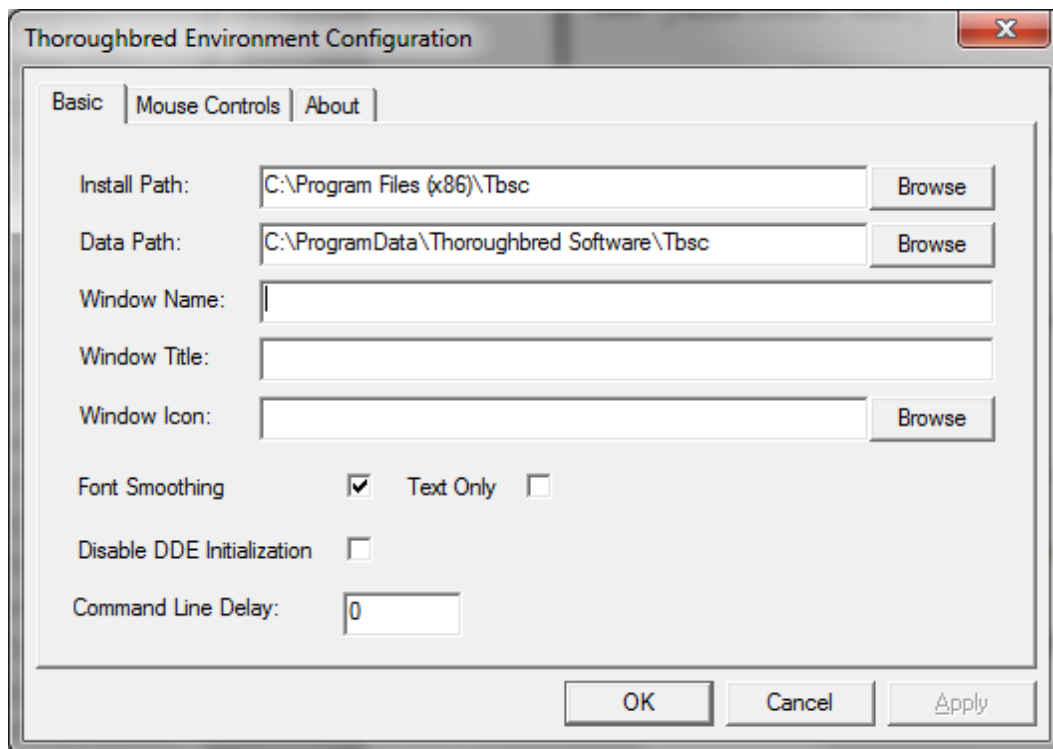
Thoroughbred Environment Configuration

Basic | Mouse Controls | About

Install Path: C:\Program Files (x86)\Tbsc Browse

Data Path: C:\ProgramData\Thoroughbred Software\Tbsc Browse

Window Name:

Window Title:

Window Icon: Browse

Font Smoothing Text Only

Disable DDE Initialization

Command Line Delay: 0

OK Cancel Apply